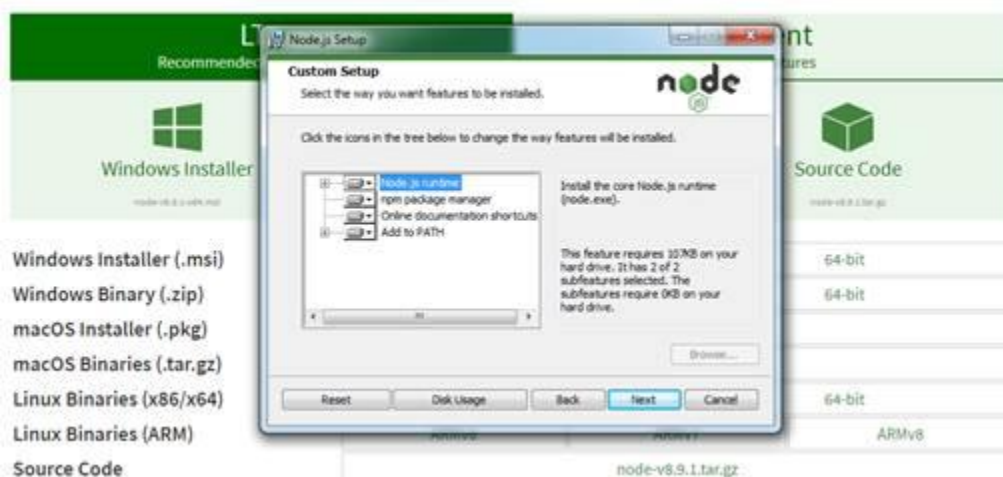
LT
Recommended

nt
tures

Windows Installer
node-v8.9.1-x64.msi

Source Code
node-v8.9.1.tar.gz

Node.js Setup

Custom Setup
Select the way you want features to be installed.

node

Click the icons in the tree below to change the way features will be installed.

Node.js runtime
npm package manager
Online documentation shortcuts
Add to PATH

Install the core Node.js runtime (node.exe).

This feature requires 107KB on your hard drive. It has 2 of 2 subfeatures selected. The subfeatures require 0KB on your hard drive.

Browse...

Reset
Disk Usage
Back
Next
Cancel

Windows Installer (.msi)
Windows Binary (.zip)
macOS Installer (.pkg)
macOS Binaries (.tar.gz)
Linux Binaries (x86/x64)
Linux Binaries (ARM)
Source Code

64-bit
64-bit
64-bit
ARMv6
ARMv7
ARMv8
node-v8.9.1.tar.gz